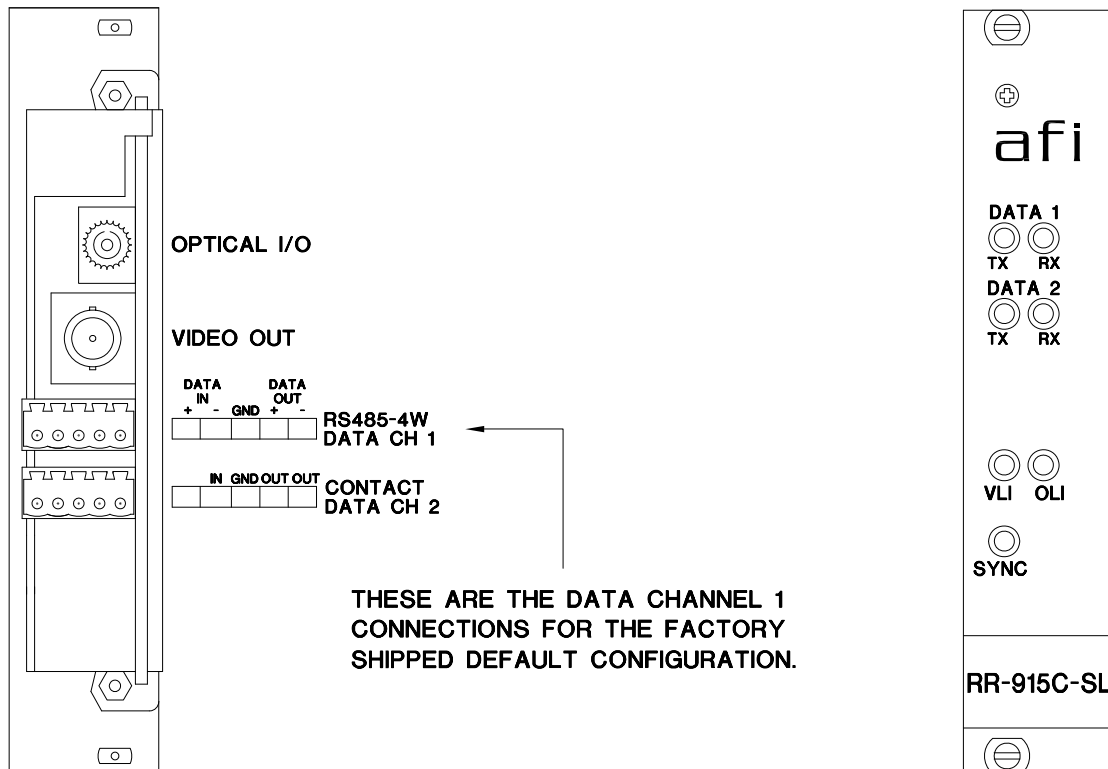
OPTICAL I/O

VIDEO OUT

DATA IN + -

GND

DATA OUT + -

RS485-4W
DATA CH 1

IN GND OUT OUT

CONTACT
DATA CH 2

THESE ARE THE DATA CHANNEL 1 CONNECTIONS FOR THE FACTORY SHIPPED DEFAULT CONFIGURATION.

afi

DATA 1
TX RX

DATA 2
TX RX

VLI OLI

SYNC

RR-915C-SL